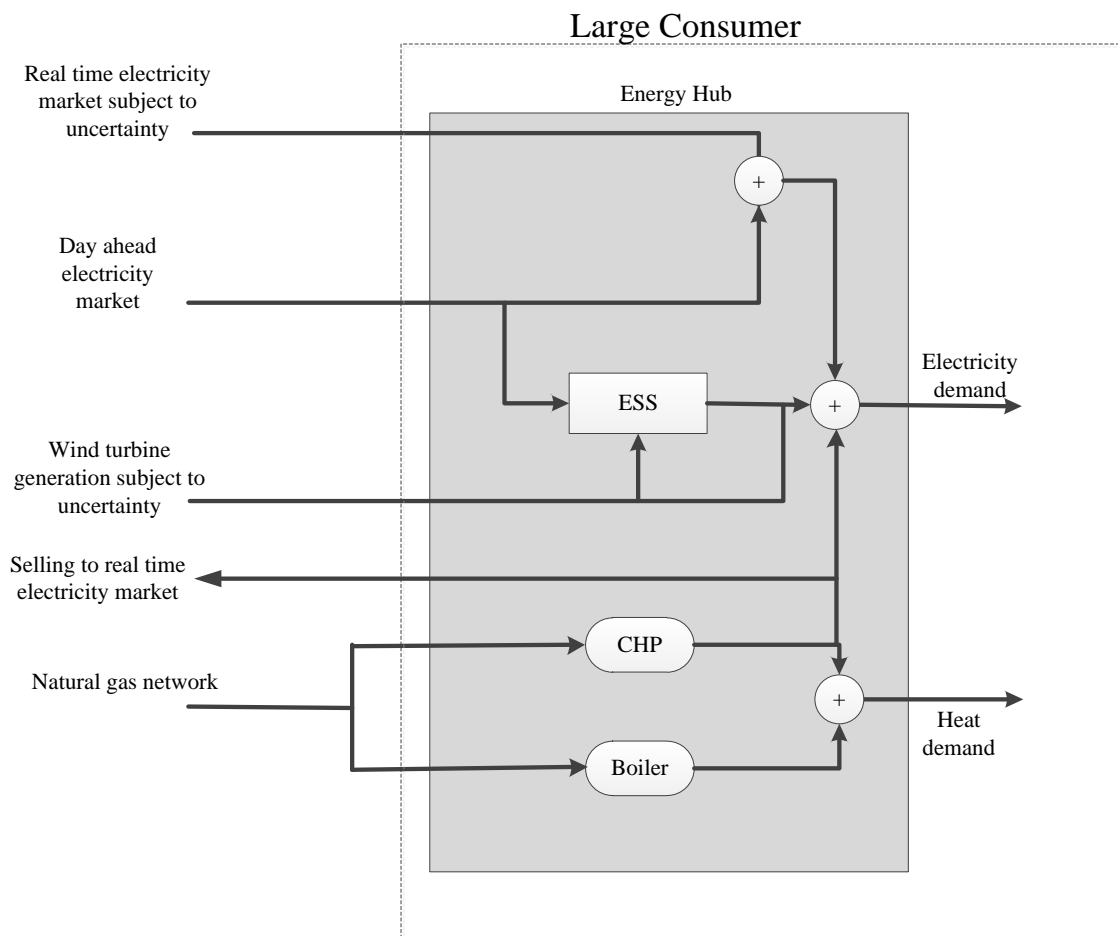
Large Consumer

Energy Hub

Real time electricity market subject to uncertainty

+

Day ahead electricity market

ESS

+

Electricity demand

Wind turbine generation subject to uncertainty

Selling to real time electricity market

CHP

Natural gas network

+

Heat demand

Boiler